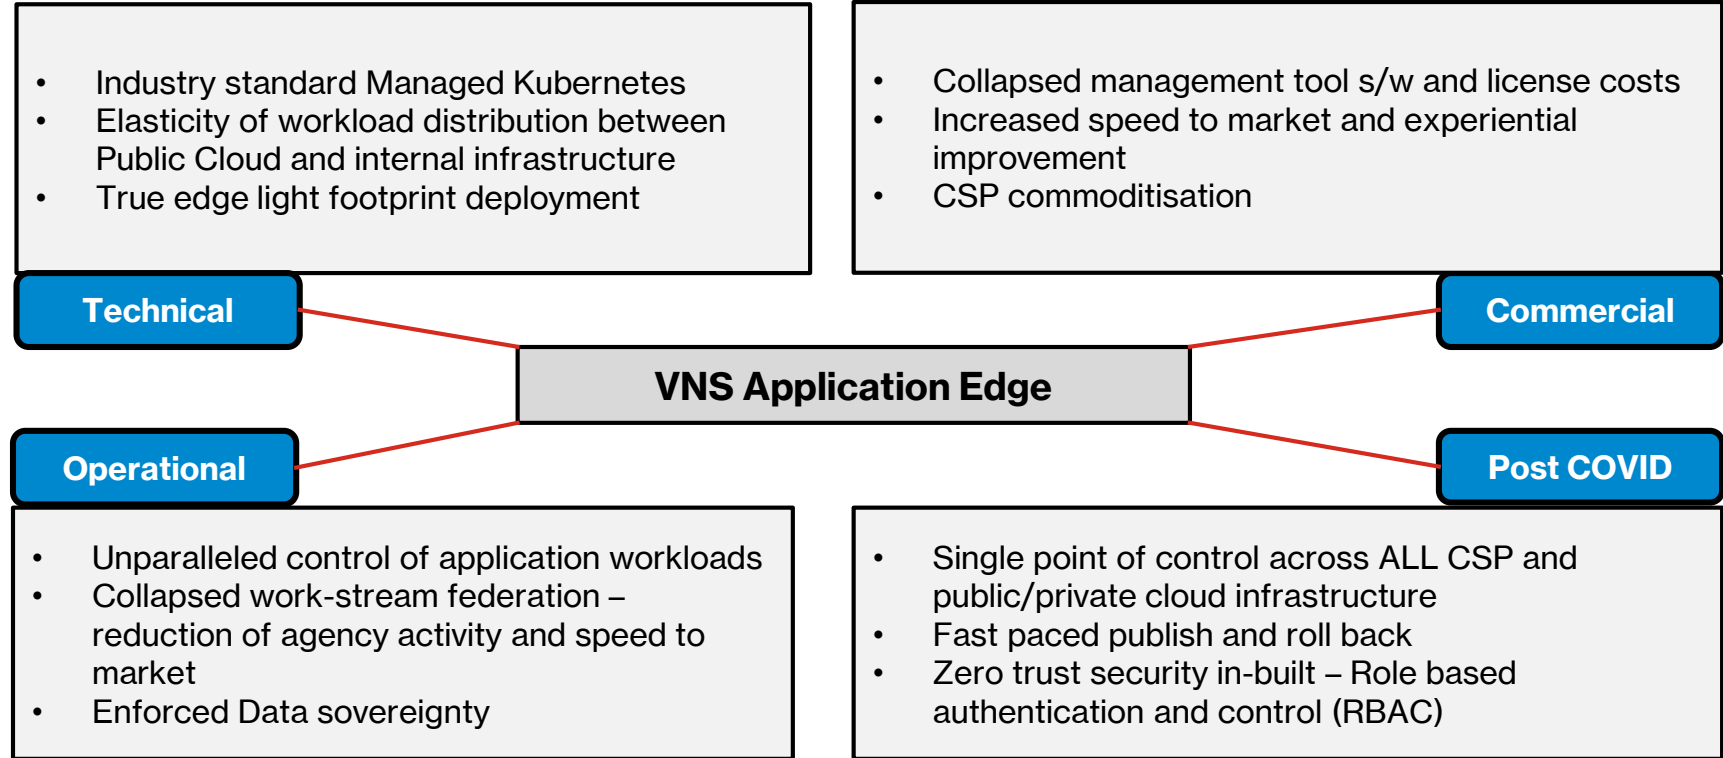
- Industry standard Managed Kubernetes
- Elasticity of workload distribution between Public Cloud and internal infrastructure
- True edge light footprint deployment

- Collapsed management tool s/w and license costs
- Increased speed to market and experiential improvement
- CSP commoditisation

Technical

Commercial

VNS Application Edge

Operational

Post COVID

- Unparalleled control of application workloads
- Collapsed work-stream federation – reduction of agency activity and speed to market
- Enforced Data sovereignty

- Single point of control across ALL CSP and public/private cloud infrastructure
- Fast paced publish and roll back
- Zero trust security in-built – Role based authentication and control (RBAC)